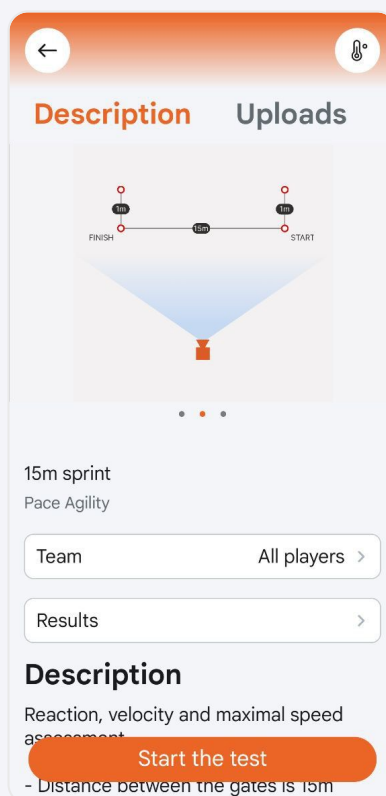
Description Uploads

1m 1m
FINISH 15m START

15m sprint
Pace Agility

Team All players >

Results >

Description

Reaction, velocity and maximal speed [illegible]

Start the test

- Distance between the gates is 15m